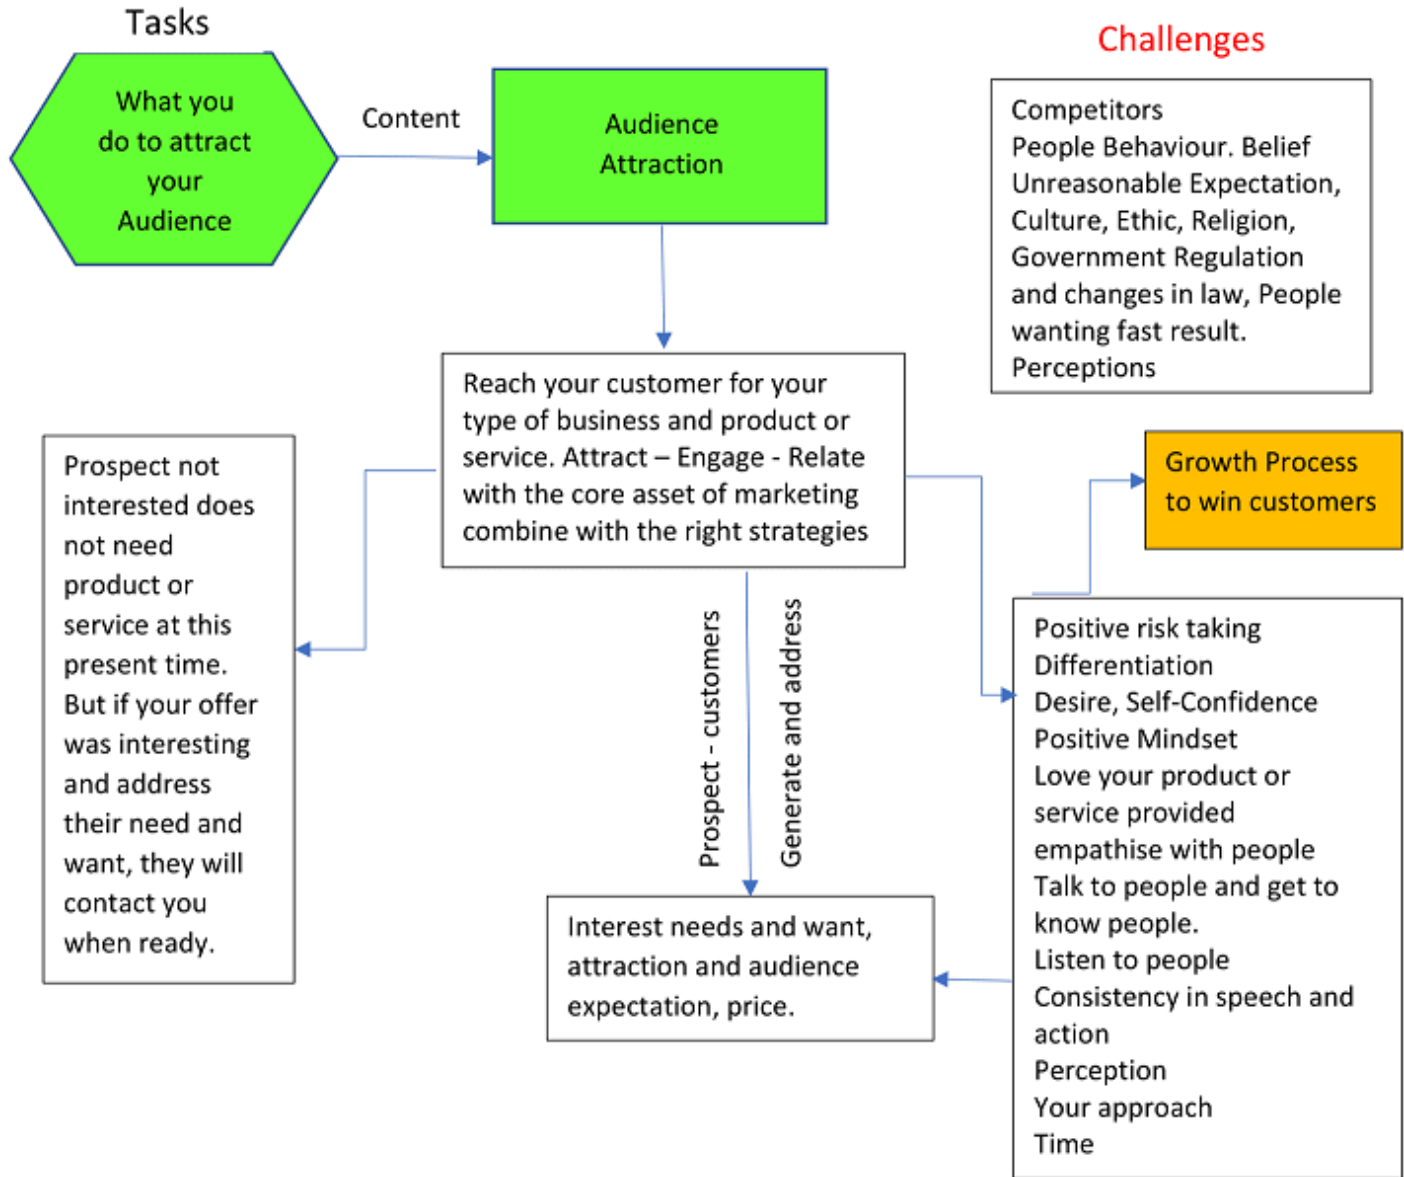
Tasks

What you do to attract your Audience

Content

Audience Attraction

Challenges

Competitors
People Behaviour. Belief
Unreasonable Expectation,
Culture, Ethic, Religion,
Government Regulation and changes in law, People wanting fast result.
Perceptions

Reach your customer for your type of business and product or service. Attract – Engage - Relate with the core asset of marketing combine with the right strategies

Prospect not interested does not need product or service at this present time. But if your offer was interesting and address their need and want, they will contact you when ready.

Growth Process to win customers

Prospect - customers

Generate and address

Positive risk taking
Differentiation
Desire, Self-Confidence
Positive Mindset
Love your product or service provided
empathise with people
Talk to people and get to know people.
Listen to people
Consistency in speech and action
Perception
Your approach
Time

Interest needs and want, attraction and audience expectation, price.